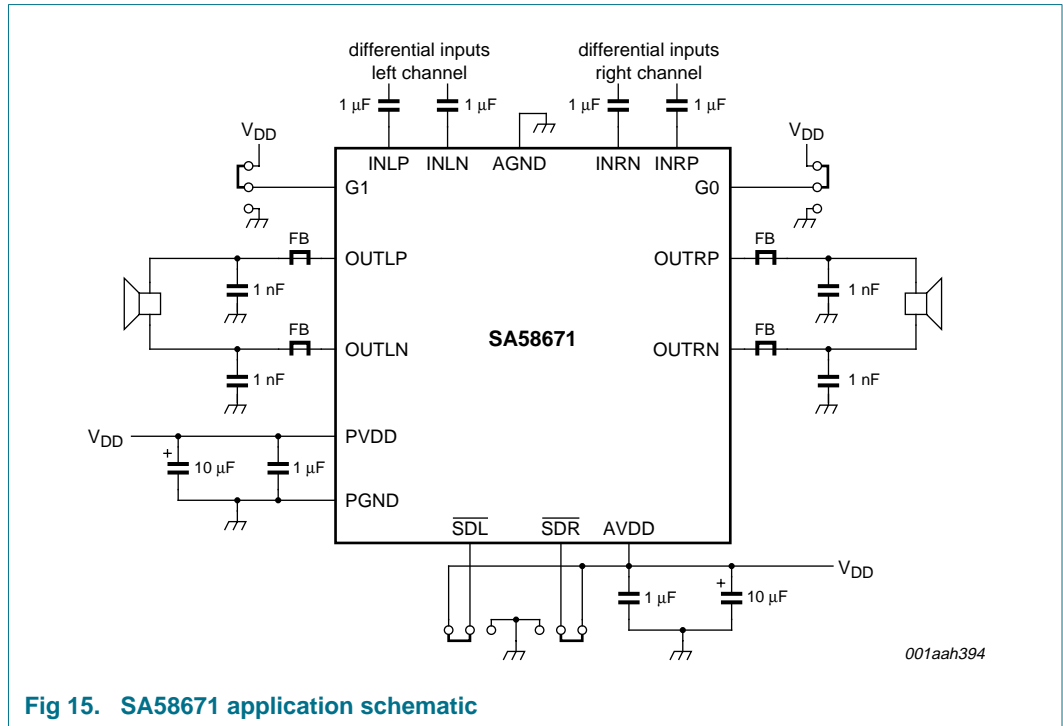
differential inputs left channel

differential inputs right channel

1 μF

1 μF

1 μF

1 μF

$V_{DD}$

$V_{DD}$

INLP

INLN

AGND

INRN

INRP

G1

G0

FB

OUTLP

OUTRP

FB

1 nF

1 nF

FB

OUTLN

SA58671

OUTRN

FB

1 nF

1 nF

$V_{DD}$

PVDD

+

10 μF

1 μF

PGND

$\overline{SDL}$

$\overline{SDR}$

AVDD

$V_{DD}$

1 μF

+

10 μF

001aah394

Fig 15. SA58671 application schematic